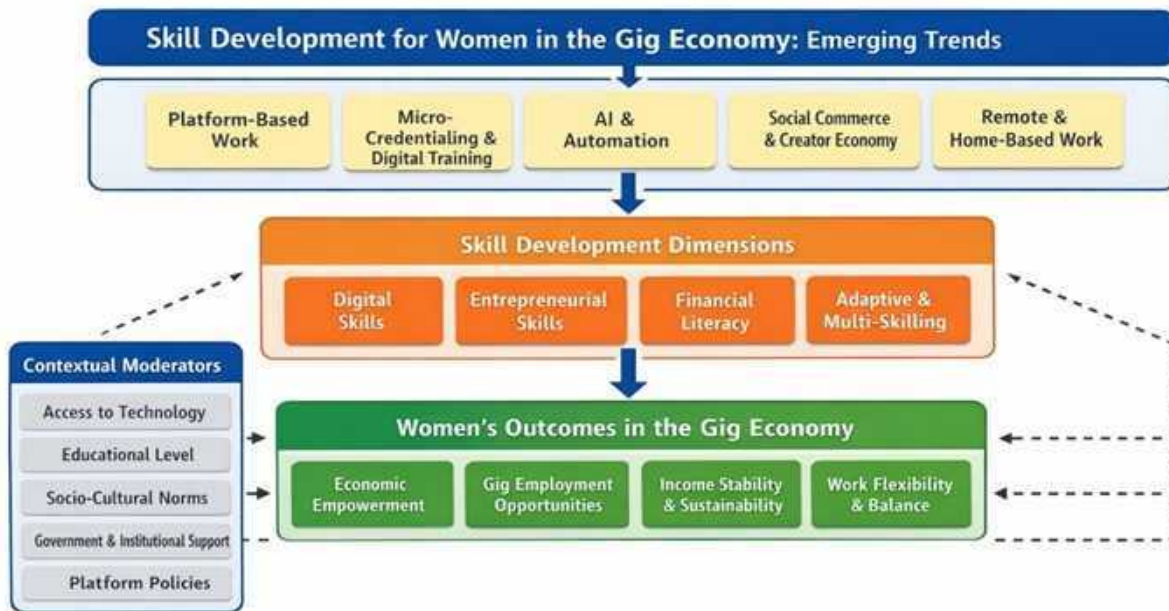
Skill Development for Women in the Gig Economy: Emerging Trends

Platform-Based Work

Micro-Credentialing & Digital Training

AI & Automation

Social Commerce & Creator Economy

Remote & Home-Based Work

Skill Development Dimensions

Digital Skills

Entrepreneurial Skills

Financial Literacy

Adaptive & Multi-Skilling

Contextual Moderators

Access to Technology

Educational Level

Socio-Cultural Norms

Government & Institutional Support

Platform Policies

Women's Outcomes in the Gig Economy

Economic Empowerment

Gig Employment Opportunities

Income Stability & Sustainability

Work Flexibility & Balance